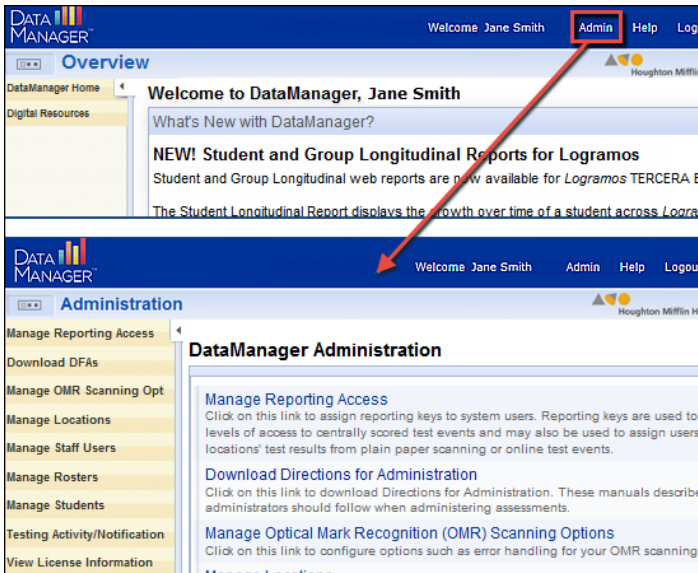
DATA MANAGER™

Welcome Jane Smith Admin Help Log

Overview

Houghton Mifflin

DataManager Home

Digital Resources

Welcome to DataManager, Jane Smith

What's New with DataManager?

NEW! Student and Group Longitudinal Reports for Logramos

Student and Group Longitudinal web reports are now available for *Logramos* TERCERA E

The Student Longitudinal Report displays the growth over time of a student across *Logra*

DATA MANAGER™

Welcome Jane Smith Admin Help Logou

Administration

Houghton Mifflin H

Manage Reporting Access

Download DFAs

Manage OMR Scanning Opt

Manage Locations

Manage Staff Users

Manage Rosters

Manage Students

Testing Activity/Notification

View License Information

DataManager Administration

Manage Reporting Access

Click on this link to assign reporting keys to system users. Reporting keys are used to levels of access to centrally scored test events and may also be used to assign users locations' test results from plain paper scanning or online test events.

Download Directions for Administration

Click on this link to download Directions for Administration. These manuals describe administrators should follow when administering assessments.

Manage Optical Mark Recognition (OMR) Scanning Options

Click on this link to configure options such as error handling for your OMR scanning

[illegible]